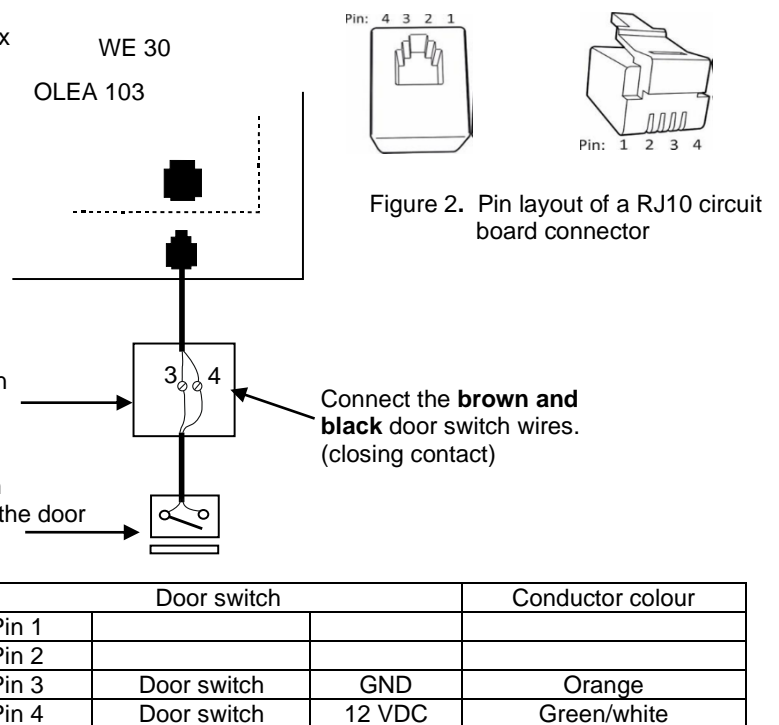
x

WE 30

OLEA 103

Pin: 4 3 2 1

Pin: 1 2 3 4

Figure 2. Pin layout of a RJ10 circuit board connector

n

3 4

Connect the **brown and black** door switch wires. (closing contact)

the door

| Door switch | | | Conductor colour |
|---|---|---|---|
| Pin 1 | | | |
| Pin 2 | | | |
| Pin 3 | Door switch | GND | Orange |
| Pin 4 | Door switch | 12 VDC | Green/white |